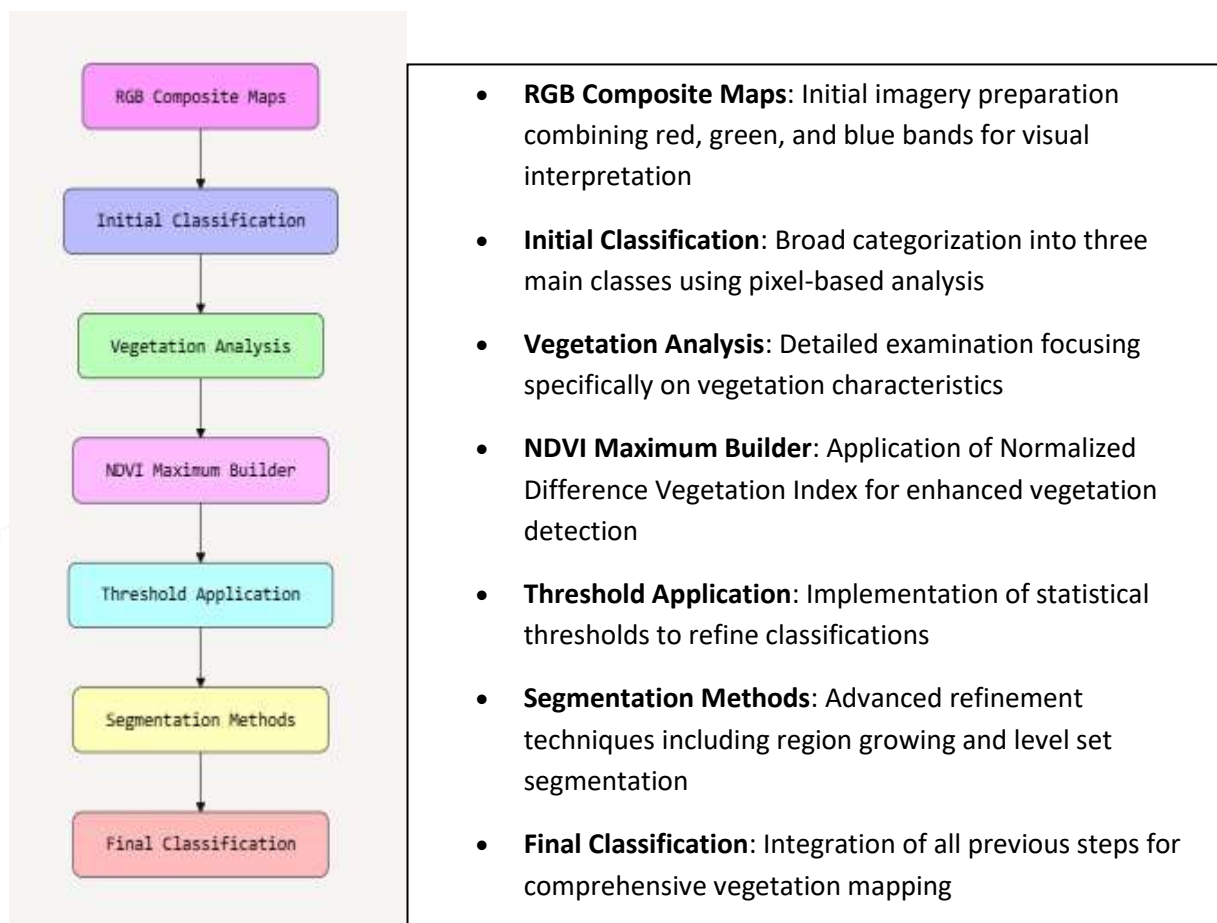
RGB Composite Maps

Initial Classification

Vegetation Analysis

NDVI Maximum Builder

Threshold Application

Segmentation Methods

Final Classification

- **RGB Composite Maps**: Initial imagery preparation combining red, green, and blue bands for visual interpretation
- **Initial Classification**: Broad categorization into three main classes using pixel-based analysis
- **Vegetation Analysis**: Detailed examination focusing specifically on vegetation characteristics
- **NDVI Maximum Builder**: Application of Normalized Difference Vegetation Index for enhanced vegetation detection
- **Threshold Application**: Implementation of statistical thresholds to refine classifications
- **Segmentation Methods**: Advanced refinement techniques including region growing and level set segmentation
- **Final Classification**: Integration of all previous steps for comprehensive vegetation mapping